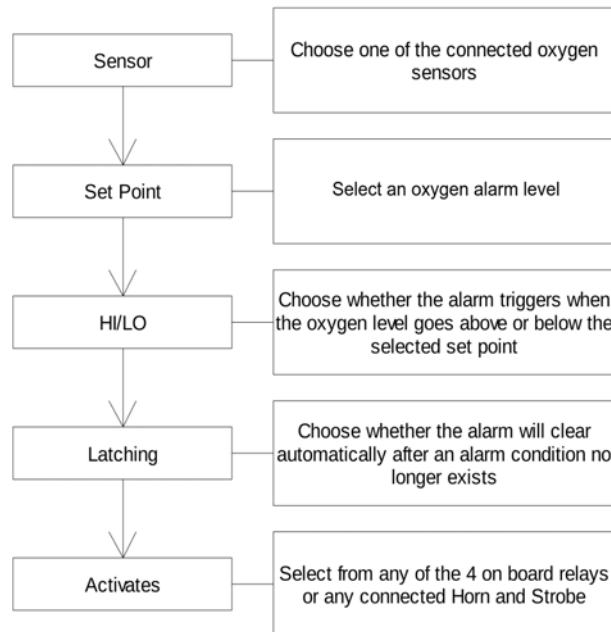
Sensor

Choose one of the connected oxygen sensors

Set Point

Select an oxygen alarm level

HI/LO

Choose whether the alarm triggers when the oxygen level goes above or below the selected set point

Latching

Choose whether the alarm will clear automatically after an alarm condition no longer exists

Activates

Select from any of the 4 on board relays or any connected Horn and Strobe